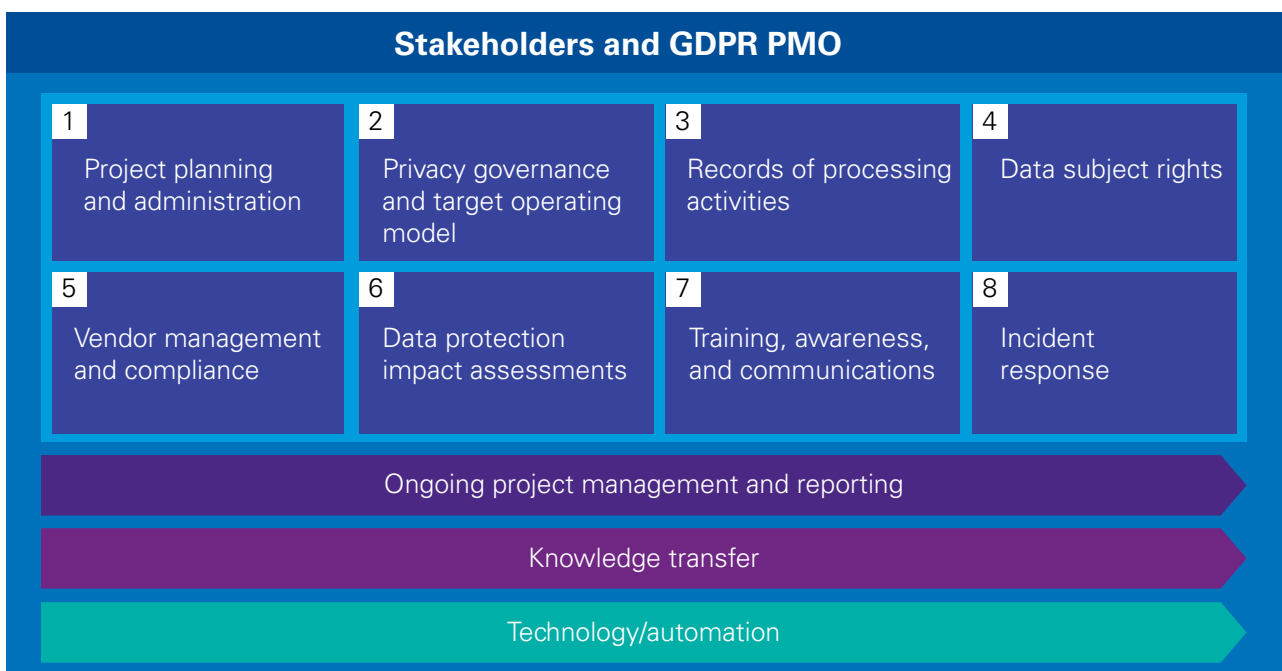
Stakeholders and GDPR PMO

1
Project planning and administration

2
Privacy governance and target operating model

3
Records of processing activities

4
Data subject rights

5
Vendor management and compliance

6
Data protection impact assessments

7
Training, awareness, and communications

8
Incident response

Ongoing project management and reporting

Knowledge transfer

Technology/automation